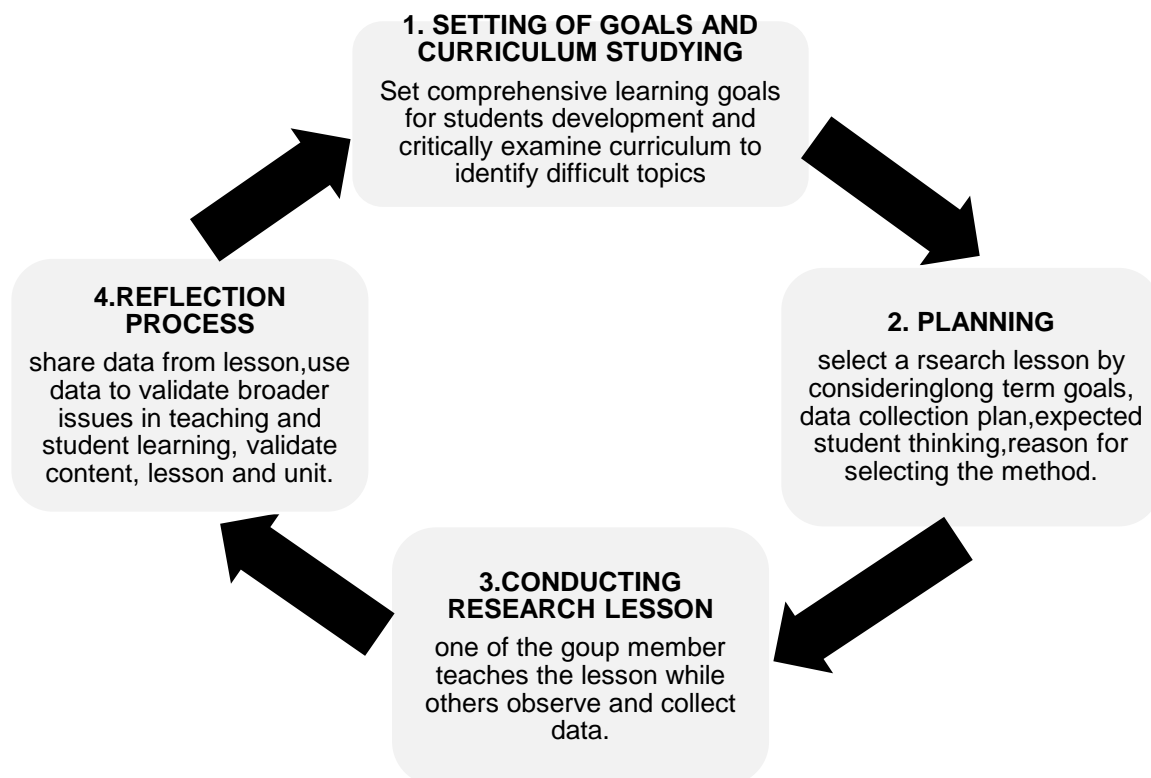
1. SETTING OF GOALS AND CURRICULUM STUDYING

Set comprehensive learning goals for students development and critically examine curriculum to identify difficult topics

2. PLANNING

select a rsearch lesson by consideringlong term goals, data collection plan,expected student thinking,reason for selecting the method.

3.CONDUCTING RESEARCH LESSON

one of the goup member teaches the lesson while others observe and collect data.

4.REFLECTION PROCESS

share data from lesson,use data to validate broader issues in teaching and student learning, validate content, lesson and unit.